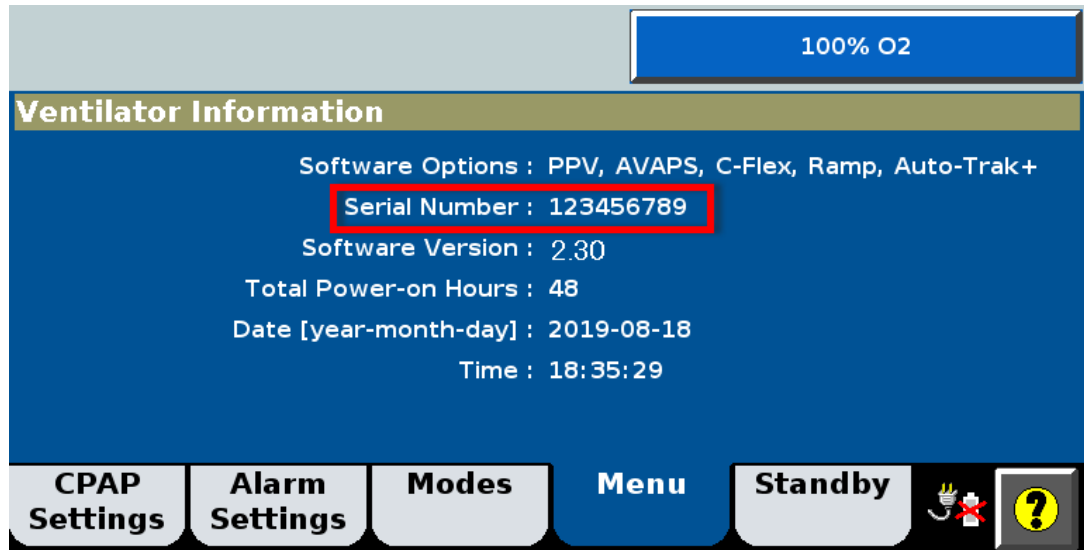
100% O2

Ventilator Information

Software Options : PPV, AVAPS, C-Flex, Ramp, Auto-Trak+

Serial Number : 123456789

Software Version : 2.30

Total Power-on Hours : 48

Date [year-month-day] : 2019-08-18

Time : 18:35:29

CPAP Settings

Alarm Settings

Modes

Menu

Standby

?